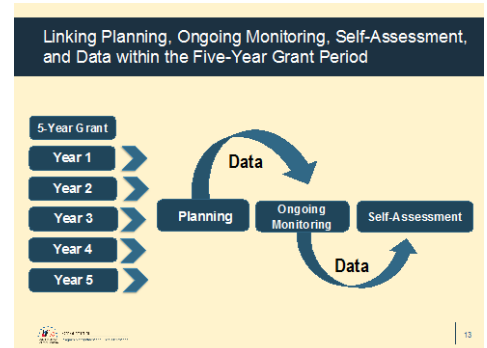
Linking Planning, Ongoing Monitoring, Self-Assessment, and Data within the Five-Year Grant Period

5-Year Grant
Year 1
Year 2
Year 3
Year 4
Year 5

Data
Planning
Ongoing Monitoring
Self-Assessment
Data

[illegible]

13